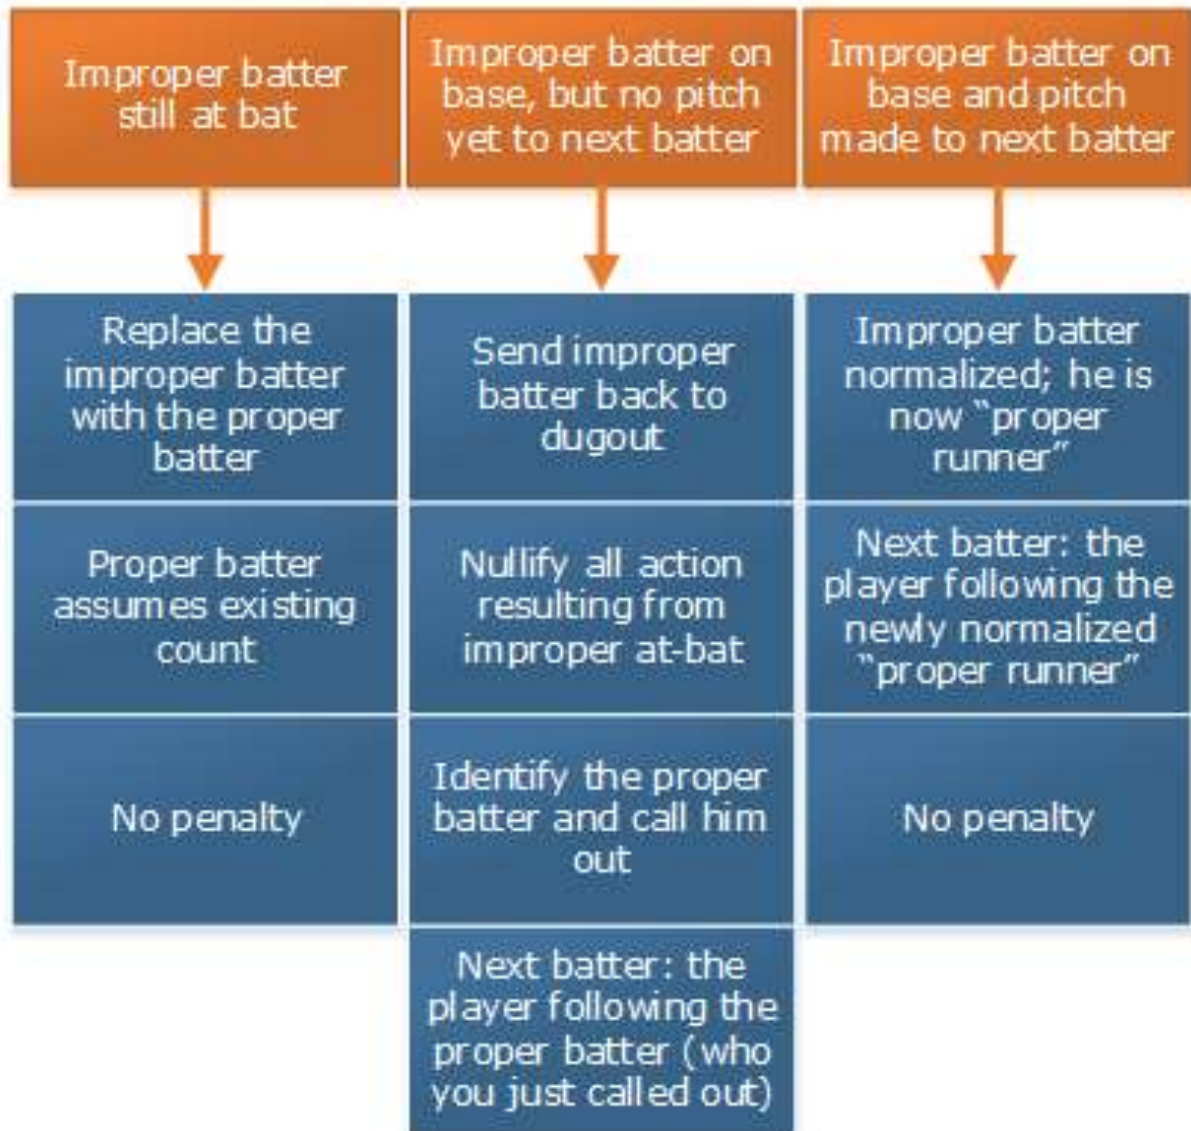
Improper batter still at bat

Replace the improper batter with the proper batter

Proper batter assumes existing count

No penalty

Improper batter on base, but no pitch yet to next batter

Send improper batter back to dugout

Nullify all action resulting from improper at-bat

Identify the proper batter and call him out

Next batter: the player following the proper batter (who you just called out)

Improper batter on base and pitch made to next batter

Improper batter normalized; he is now "proper runner"

Next batter: the player following the newly normalized "proper runner"

No penalty